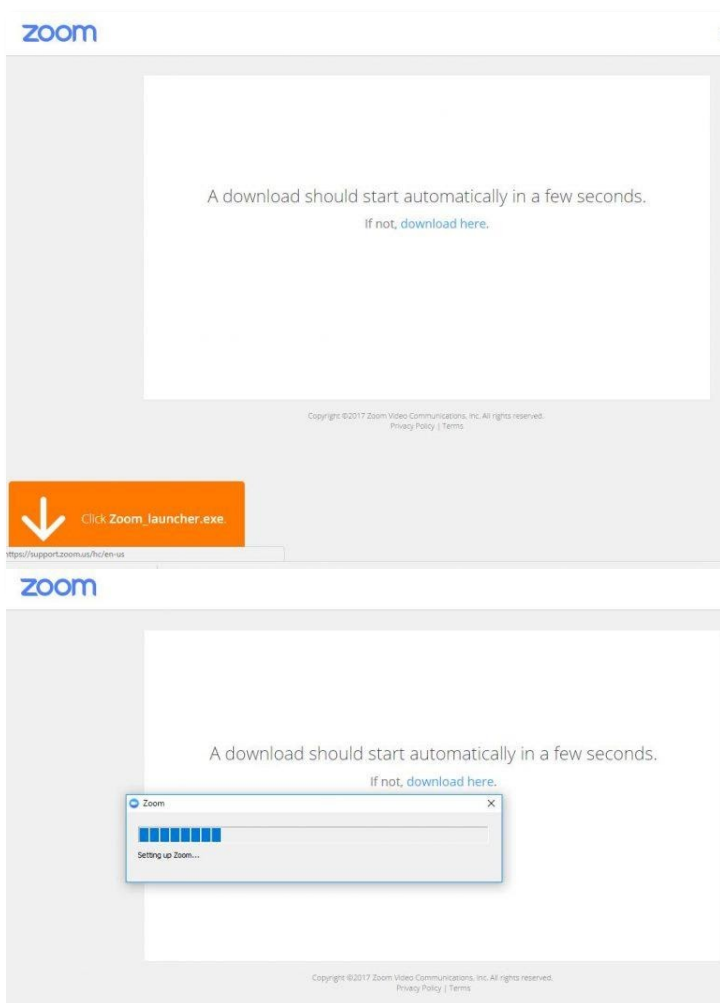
zoom

A download should start automatically in a few seconds.

If not, download here.

Copyright ©2017 Zoom Video Communications, Inc. All rights reserved.
Privacy Policy | Terms

Click Zoom_launcher.exe.

ttps://support.zoom.us/hc/en-us

zoom

A download should start automatically in a few seconds.

If not, download here.

Zoom

Setting up Zoom....

Copyright ©2017 Zoom Video Communications, Inc. All rights reserved.
Privacy Policy | Terms